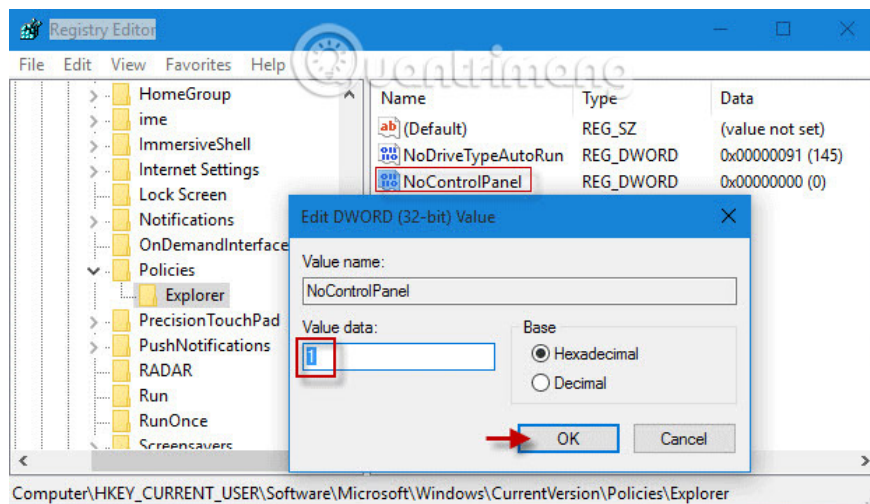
Registry Editor

File Edit View Favorites Help

Quantrimang

HomeGroup
ime
ImmersiveShell
Internet Settings
Lock Screen
Notifications
OnDemandInterface
Policies
Explorer
PrecisionTouchPad
PushNotifications
RADAR
Run
RunOnce
Screensavers

| Name | Type | Data |
|---|---|---|
| (Default) | REG_SZ | (value not set) |
| NoDriveTypeAutoRun | REG_DWORD | 0x00000091 (145) |
| NoControlPanel | REG_DWORD | 0x00000000 (0) |

Edit DWORD (32-bit) Value

Value name:
NoControlPanel

Value data:
1

Base
Hexadecimal
Decimal

OK Cancel

Computer\HKEY_CURRENT_USER\Software\Microsoft\Windows\CurrentVersion\Policies\Explorer